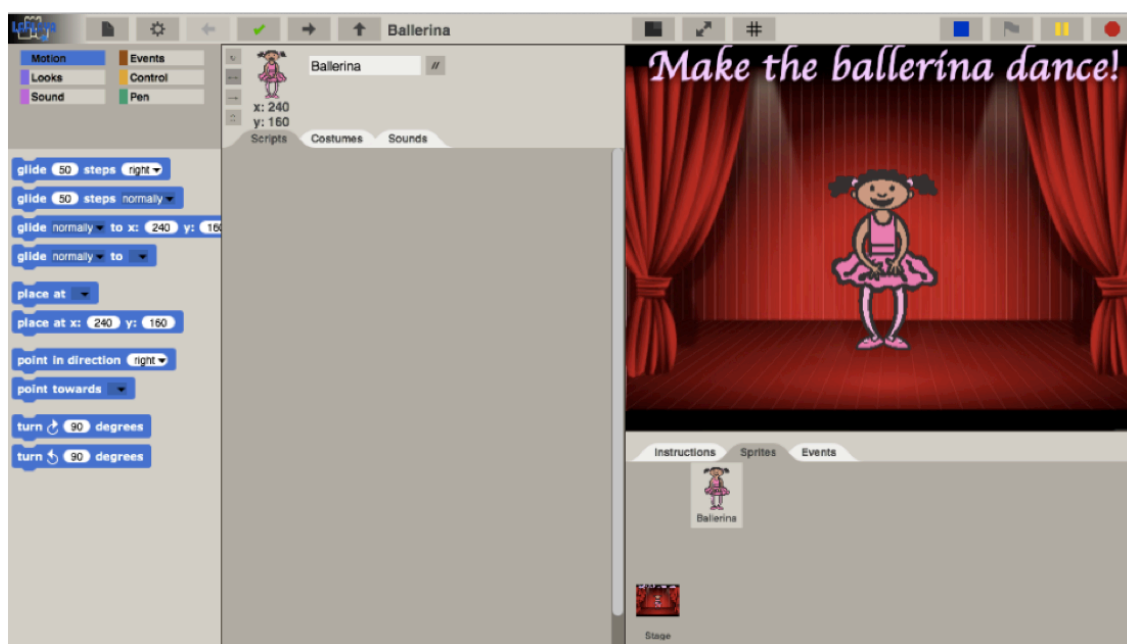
Ballerina

Motion
Events
Looks
Control
Sound
Pen

Ballerina
x: 240
y: 160
Scripts
Costumes
Sounds

glide 50 steps right
glide 50 steps normally
glide normally to x: 240 y: 16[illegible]
glide normally to
place at
place at x: 240 y: 160
point in direction right
point towards
turn ↻ 90 degrees
turn ↺ 90 degrees

Make the ballerina dance!

Instructions
Sprites
Events
Ballerina
Stage